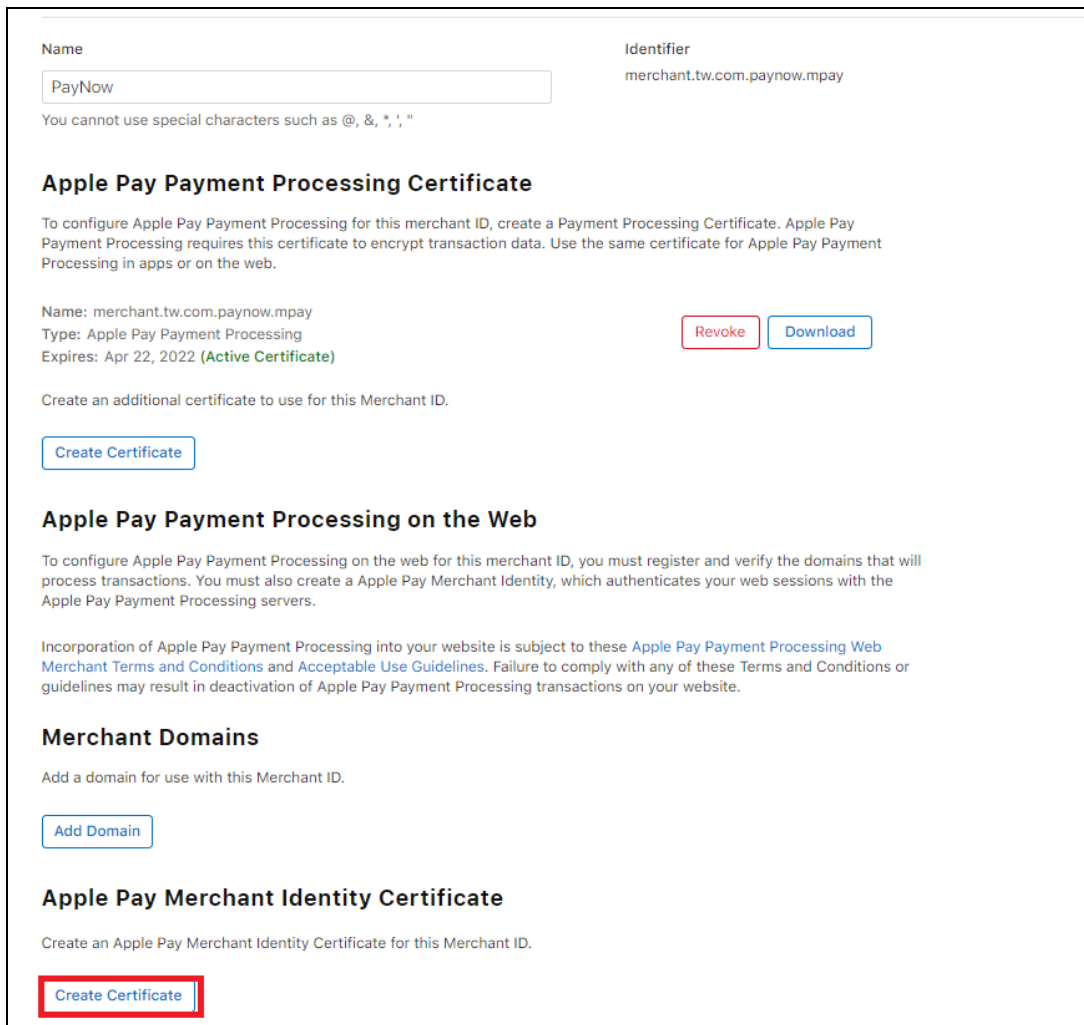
Name

PayNow

You cannot use special characters such as @, &, *, ', "

Identifier

merchant.tw.com.paynow.mpay

Apple Pay Payment Processing Certificate

To configure Apple Pay Payment Processing for this merchant ID, create a Payment Processing Certificate. Apple Pay Payment Processing requires this certificate to encrypt transaction data. Use the same certificate for Apple Pay Payment Processing in apps or on the web.

Name: merchant.tw.com.paynow.mpay
Type: Apple Pay Payment Processing
Expires: Apr 22, 2022 (Active Certificate)

Revoke Download

Create an additional certificate to use for this Merchant ID.

Create Certificate

Apple Pay Payment Processing on the Web

To configure Apple Pay Payment Processing on the web for this merchant ID, you must register and verify the domains that will process transactions. You must also create a Apple Pay Merchant Identity, which authenticates your web sessions with the Apple Pay Payment Processing servers.

Incorporation of Apple Pay Payment Processing into your website is subject to these Apple Pay Payment Processing Web Merchant Terms and Conditions and Acceptable Use Guidelines. Failure to comply with any of these Terms and Conditions or guidelines may result in deactivation of Apple Pay Payment Processing transactions on your website.

Merchant Domains

Add a domain for use with this Merchant ID.

Add Domain

Apple Pay Merchant Identity Certificate

Create an Apple Pay Merchant Identity Certificate for this Merchant ID.

Create Certificate